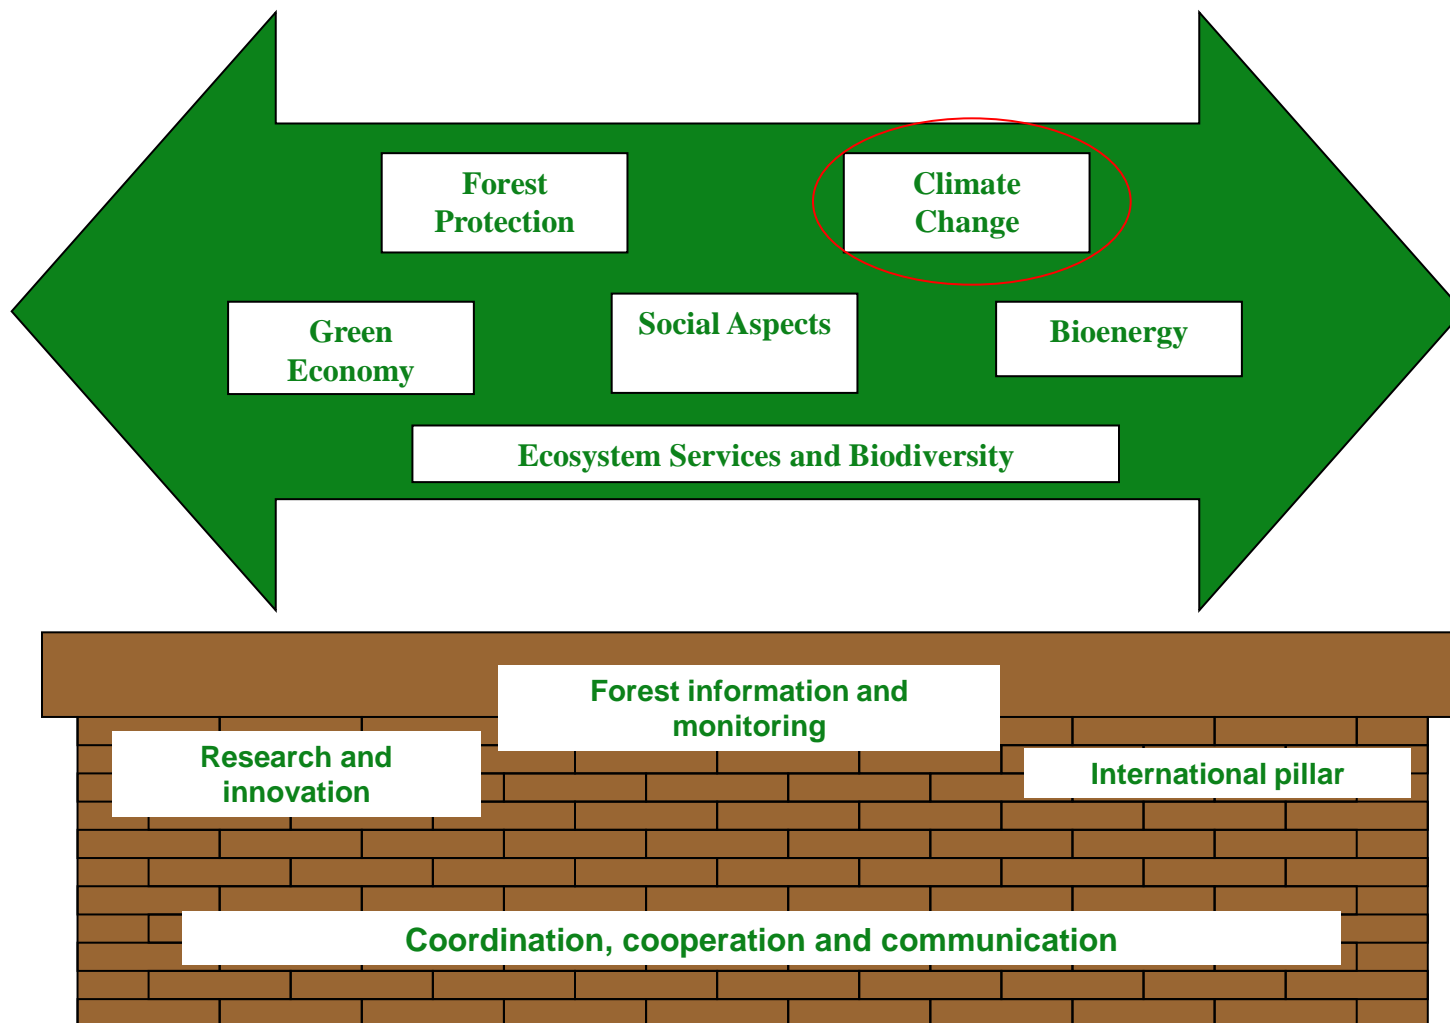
Forest Protection

Climate Change

Green Economy

Social Aspects

Bioenergy

Ecosystem Services and Biodiversity

Forest information and monitoring

Research and innovation

International pillar

Coordination, cooperation and communication